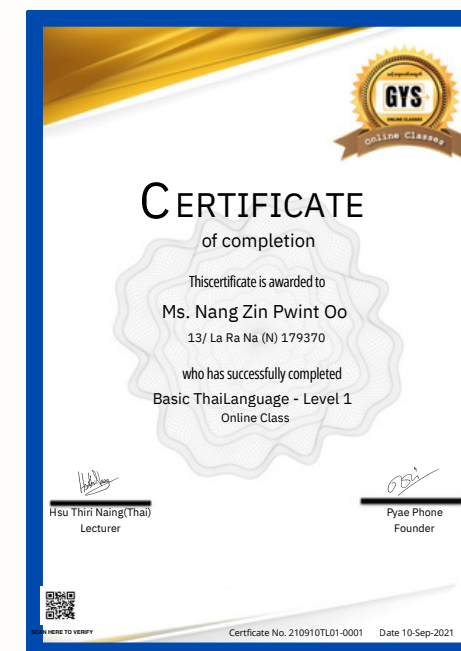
GYS
ONLINE CLASSES
Online Classes

CERTIFICATE
of completion

Thiscertificate is awarded to
Ms. Nang Zin Pwint Oo
13/ La Ra Na (N) 179370

who has successfully completed
Basic ThaiLanguage - Level 1
Online Class

Hsu Thiri Naing(Thai)
Lecturer

Pyae Phone
Founder

SCAN HERE TO VERIFY

Certificate No. 210910TL01-0001 Date 10-Sep-2021